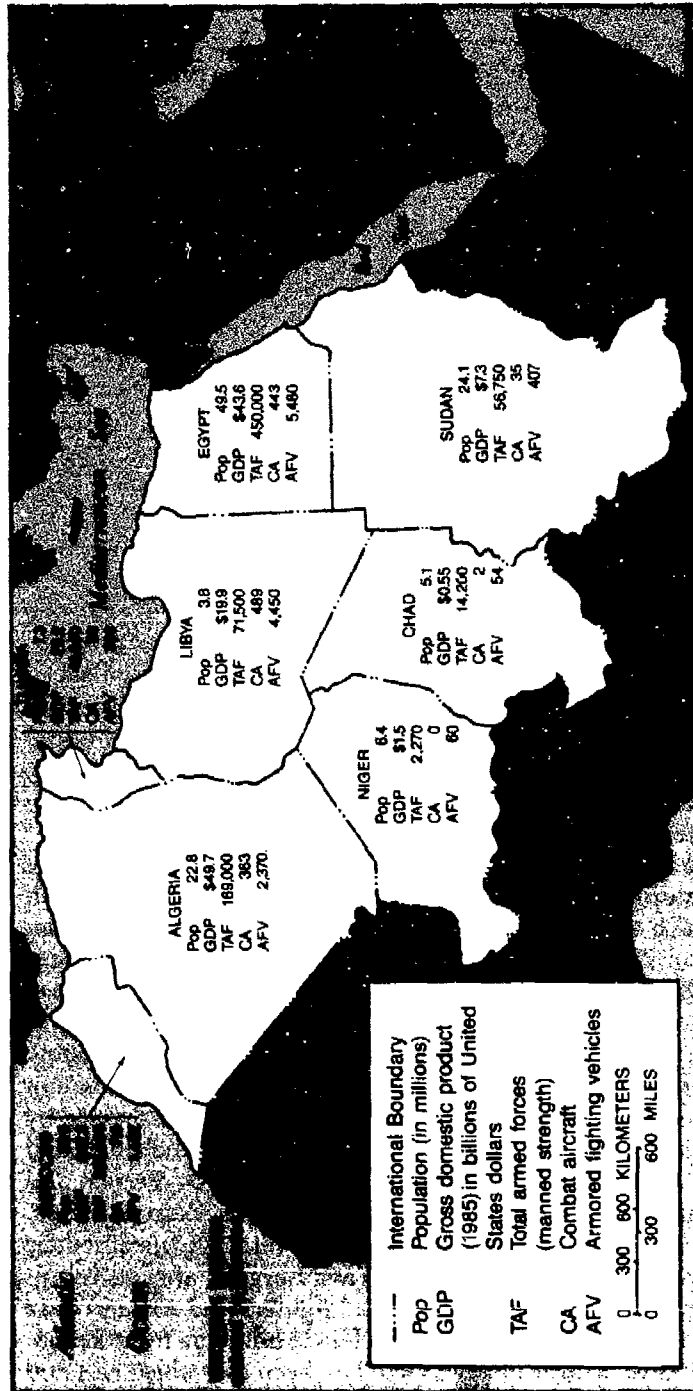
International Boundary
Pop Population (in millions)
GDP Gross domestic product (1985) in billions of United States dollars
TAF Total armed forces (manned strength)
CA Combat aircraft
AFV Armored fighting vehicles

0 300 600 KILOMETERS
0 300 600 MILES

ALGERIA
Pop 22.8
GDP $49.7
TAF 189,000
CA 363
AFV 2,370

NIGER
Pop 6.4
GDP $1.5
TAF 2,270
CA 0
AFV 60

LIBYA
Pop 3.8
GDP $19.9
TAF 71,500
CA 489
AFV 4,450

CHAD
Pop 5.1
GDP $0.55
TAF 14,200
CA 2
AFV 54

EGYPT
Pop 49.5
GDP $43.6
TAF 450,000
CA 443
AFV 5,480

SUDAN
Pop 24.1
GDP $7.3
TAF 56,750
CA 35
AFV 407

Atlantic Ocean
Mediterranean Sea
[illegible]